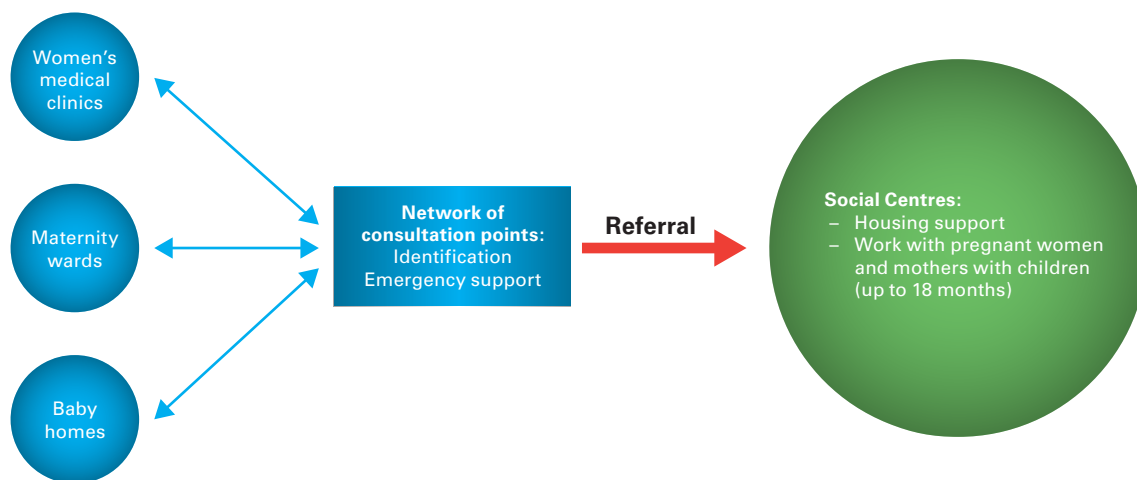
Women's medical clinics

Maternity wards

Baby homes

Network of consultation points:
Identification
Emergency support

Referral

Social Centres:
– Housing support
– Work with pregnant women and mothers with children (up to 18 months)